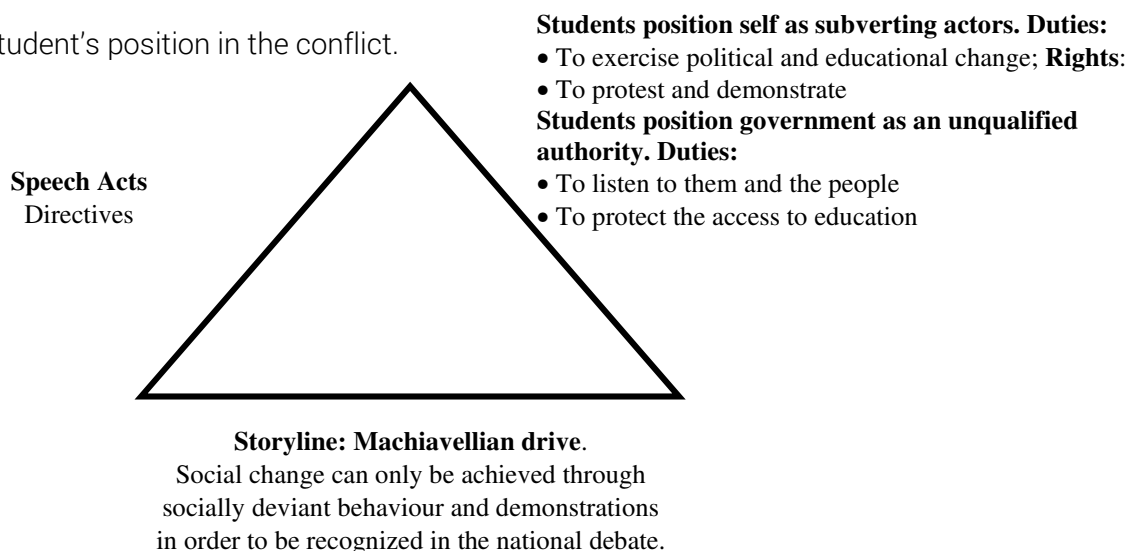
tudent's position in the conflict.

**Students position self as subverting actors. Duties:**
• To exercise political and educational change; **Rights**:
• To protest and demonstrate
**Students position government as an unqualified authority. Duties:**
• To listen to them and the people
• To protect the access to education

**Speech Acts**
Directives

**Storyline: Machiavellian drive**.
Social change can only be achieved through socially deviant behaviour and demonstrations in order to be recognized in the national debate.